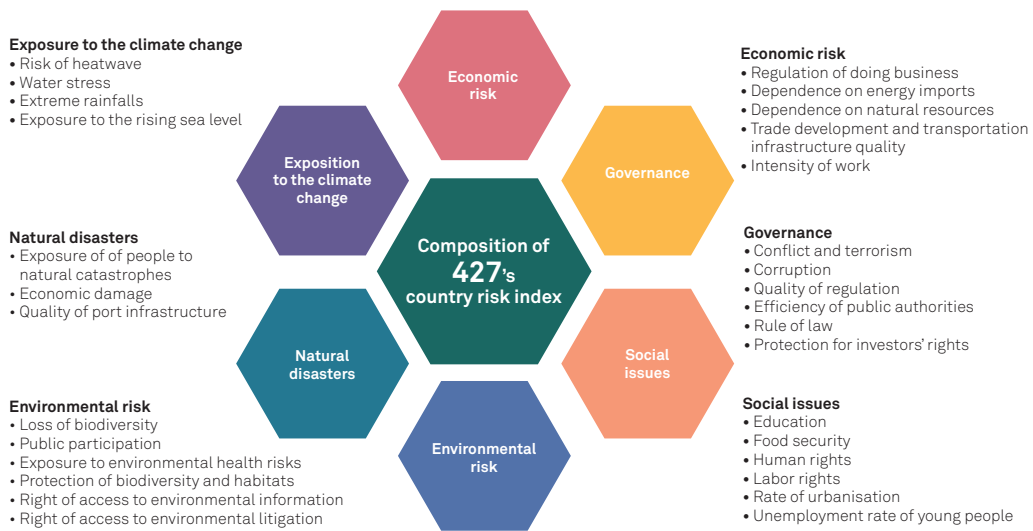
Exposure to the climate change
• Risk of heatwave
• Water stress
• Extreme rainfalls
• Exposure to the rising sea level

Natural disasters
• Exposure of of people to natural catastrophes
• Economic damage
• Quality of port infrastructure

Environmental risk
• Loss of biodiversity
• Public participation
• Exposure to environmental health risks
• Protection of biodiversity and habitats
• Right of access to environmental information
• Right of access to environmental litigation

Economic risk

Exposition to the climate change

Governance

Composition of 427's country risk index

Natural disasters

Social issues

Environmental risk

Economic risk
• Regulation of doing business
• Dependence on energy imports
• Dependence on natural resources
• Trade development and transportation infrastructure quality
• Intensity of work

Governance
• Conflict and terrorism
• Corruption
• Quality of regulation
• Efficiency of public authorities
• Rule of law
• Protection for investors' rights

Social issues
• Education
• Food security
• Human rights
• Labor rights
• Rate of urbanisation
• Unemployment rate of young people